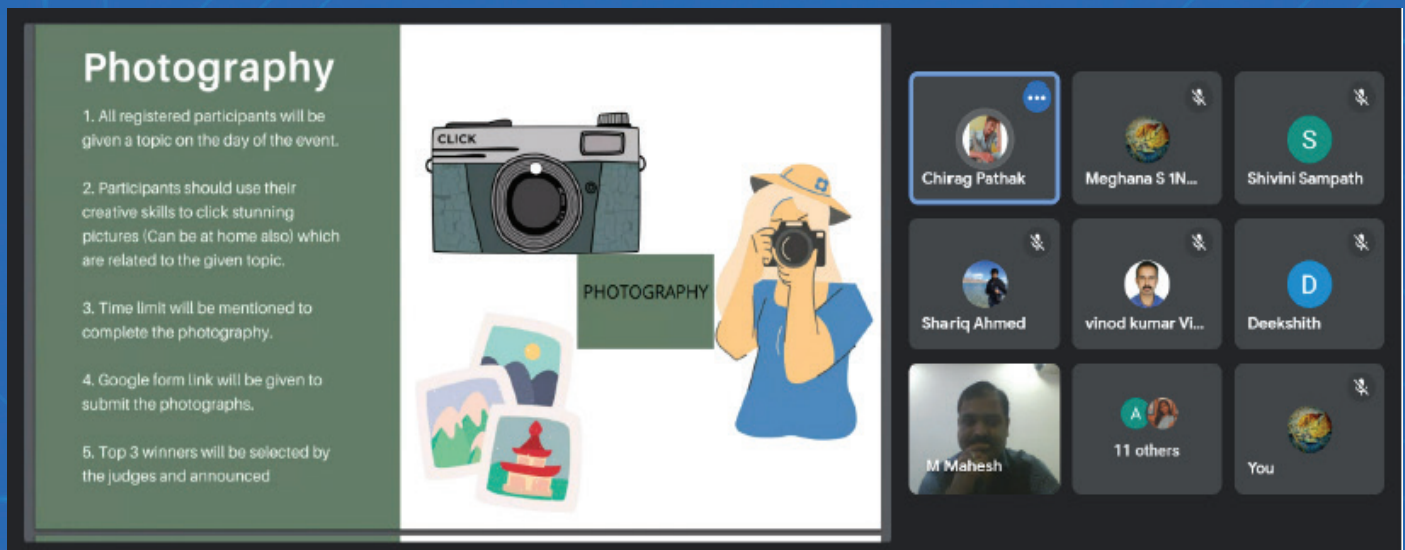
Photography

1. All registered participants will be given a topic on the day of the event.

2. Participants should use their creative skills to click stunning pictures (Can be at home also) which are related to the given topic.

3. Time limit will be mentioned to complete the photography.

4. Google form link will be given to submit the photographs.

5. Top 3 winners will be selected by the judges and announced

CLICK

PHOTOGRAPHY

Chirag Pathak
Meghana S 1N...
S
Shivini Sampath
Shariq Ahmed
vinod kumar Vi...
D
Deekshith
M Mahesh
A
11 others
You